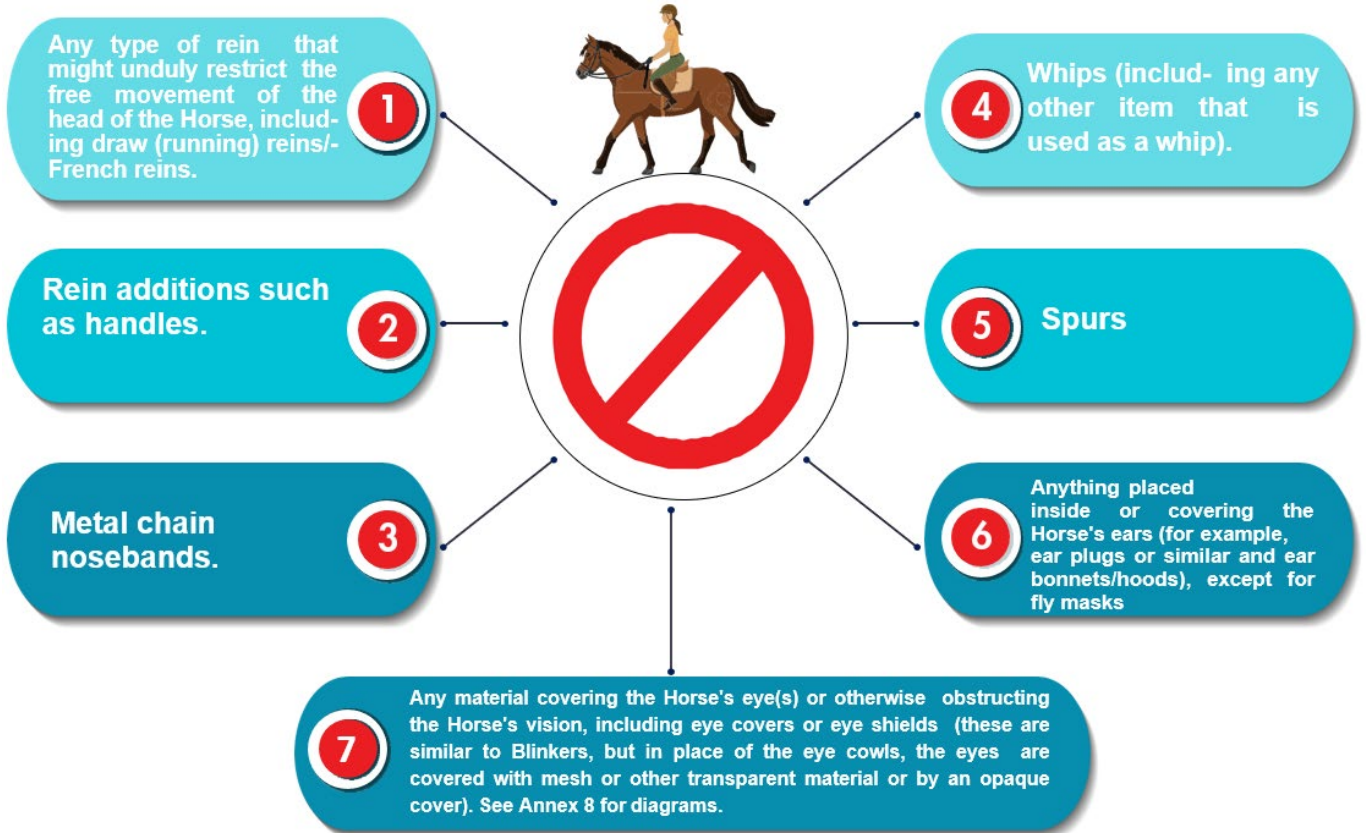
1
Any type of rein that might unduly restrict the free movement of the head of the Horse, including draw (running) reins/- French reins.

4
Whips (includ- ing any other item that is used as a whip).

2
Rein additions such as handles.

5
Spurs

3
Metal chain nosebands.

6
Anything placed inside or covering the Horse's ears (for example, ear plugs or similar and ear bonnets/hoods), except for fly masks

7
Any material covering the Horse's eye(s) or otherwise obstructing the Horse's vision, including eye covers or eye shields (these are similar to Blinkers, but in place of the eye cowls, the eyes are covered with mesh or other transparent material or by an opaque cover). See Annex 8 for diagrams.